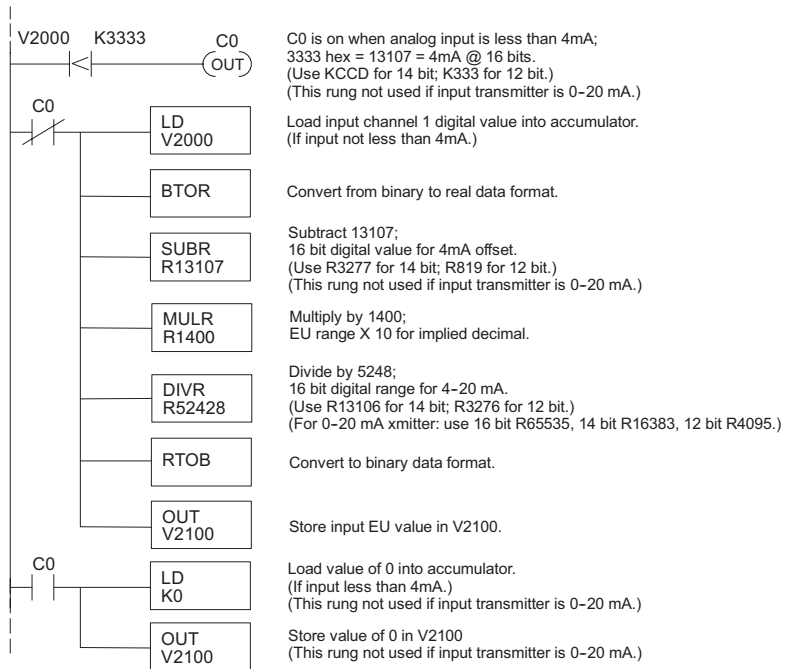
V2000 K3333 C0 OUT

C0 is on when analog input is less than 4mA;
3333 hex = 13107 = 4mA @ 16 bits.
(Use KCCD for 14 bit; K333 for 12 bit.)
(This rung not used if input transmitter is 0-20 mA.)

C0

LD
V2000

Load input channel 1 digital value into accumulator.
(If input not less than 4mA.)

BTOR

Convert from binary to real data format.

SUBR
R13107

Subtract 13107;
16 bit digital value for 4mA offset.
(Use R3277 for 14 bit; R819 for 12 bit.)
(This rung not used if input transmitter is 0-20 mA.)

MULR
R1400

Multiply by 1400;
EU range X 10 for implied decimal.

DIVR
R52428

Divide by 5248;
16 bit digital range for 4-20 mA.
(Use R13106 for 14 bit; R3276 for 12 bit.)
(For 0-20 mA xmitter: use 16 bit R65535, 14 bit R16383, 12 bit R4095.)

RTOB

Convert to binary data format.

OUT
V2100

Store input EU value in V2100.

C0

LD
K0

Load value of 0 into accumulator.
(If input less than 4mA.)
(This rung not used if input transmitter is 0-20 mA.)

OUT
V2100

Store value of 0 in V2100
(This rung not used if input transmitter is 0-20 mA.)